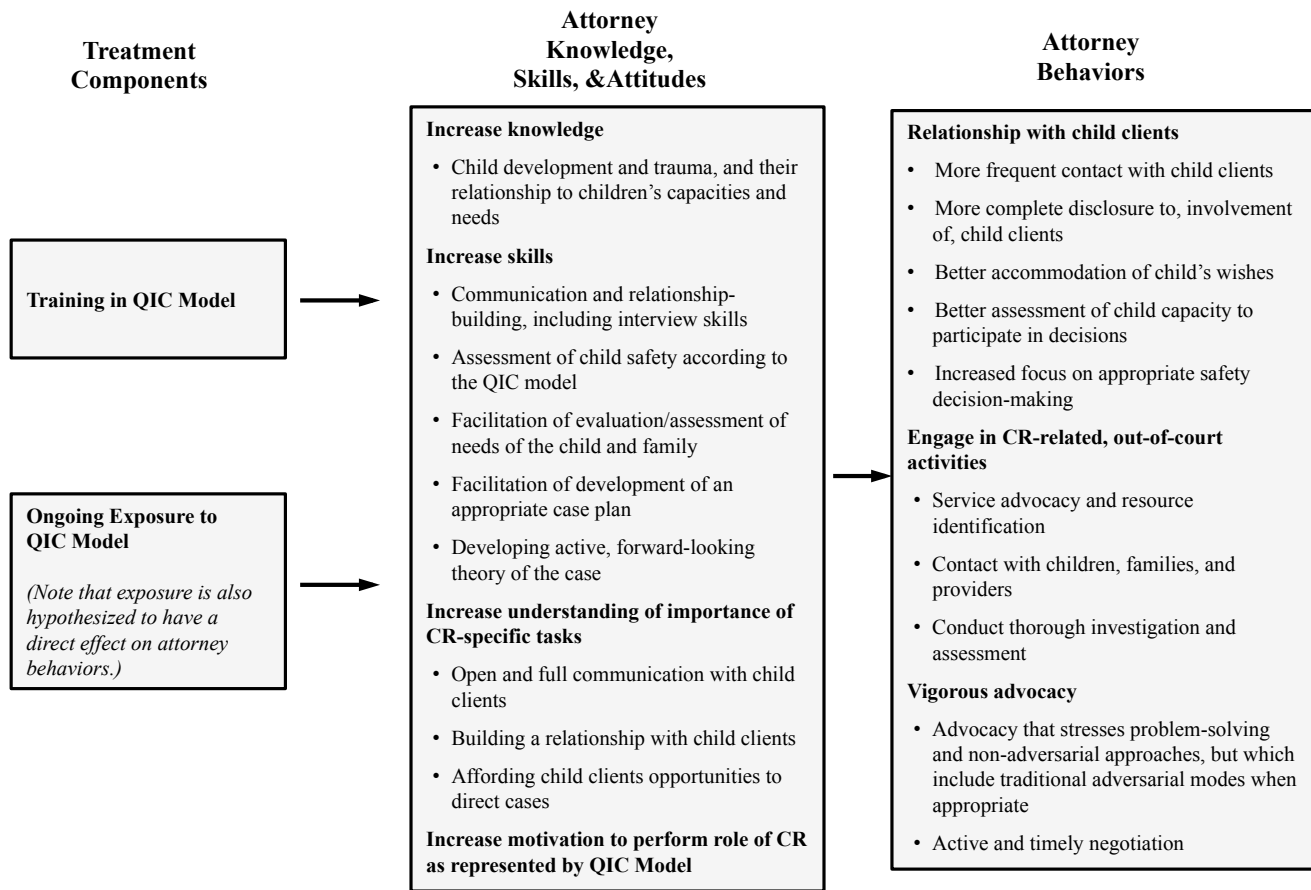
Treatment Components

Training in QIC Model

Ongoing Exposure to QIC Model

(Note that exposure is also hypothesized to have a direct effect on attorney behaviors.)

Attorney Knowledge, Skills, &Attitudes

Increase knowledge

• Child development and trauma, and their relationship to children's capacities and needs

Increase skills

• Communication and relationship-building, including interview skills

• Assessment of child safety according to the QIC model

• Facilitation of evaluation/assessment of needs of the child and family

• Facilitation of development of an appropriate case plan

• Developing active, forward-looking theory of the case

Increase understanding of importance of CR-specific tasks

• Open and full communication with child clients

• Building a relationship with child clients

• Affording child clients opportunities to direct cases

Increase motivation to perform role of CR as represented by QIC Model

Attorney Behaviors

Relationship with child clients

• More frequent contact with child clients

• More complete disclosure to, involvement of, child clients

• Better accommodation of child's wishes

• Better assessment of child capacity to participate in decisions

• Increased focus on appropriate safety decision-making

Engage in CR-related, out-of-court activities

• Service advocacy and resource identification

• Contact with children, families, and providers

• Conduct thorough investigation and assessment

Vigorous advocacy

• Advocacy that stresses problem-solving and non-adversarial approaches, but which include traditional adversarial modes when appropriate

• Active and timely negotiation